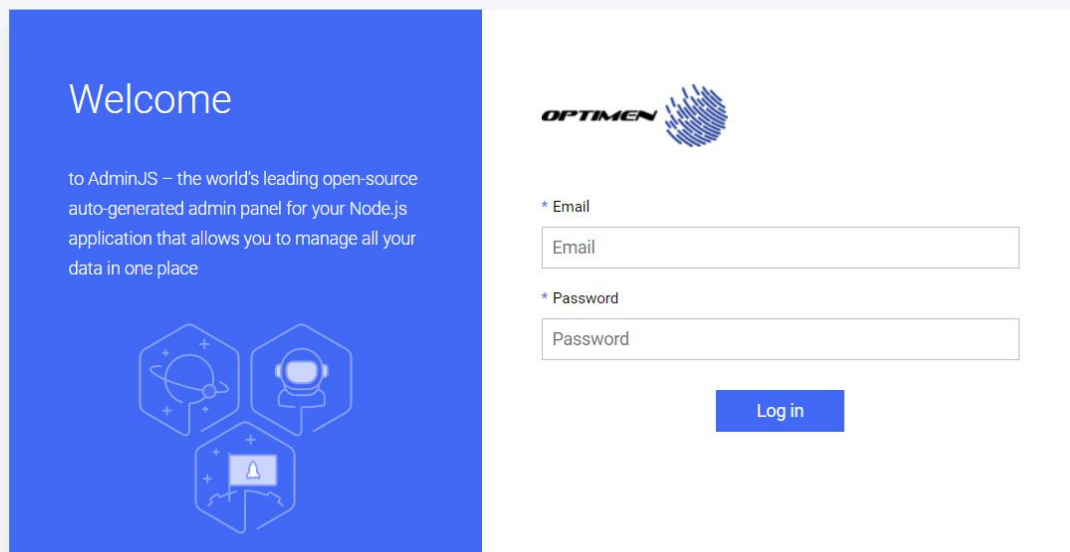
Welcome

to AdminJS – the world's leading open-source auto-generated admin panel for your Node.js application that allows you to manage all your data in one place

OPTIMEN

* Email

Email

* Password

Password

Log in